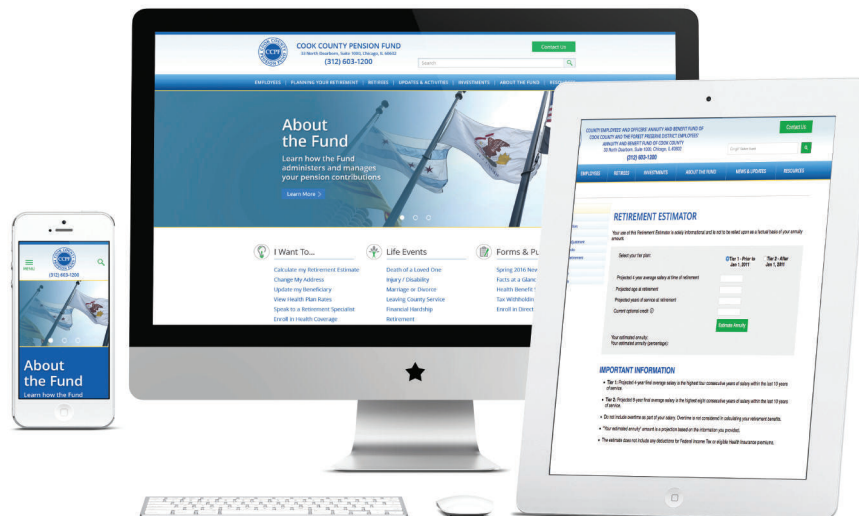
CCPF
COOK COUNTY PENSION FUND
33 North Dearborn, Suite 1000, Chicago, IL 60602
(312) 603-1200
Contact Us
Search

EMPLOYEES | PLANNING YOUR RETIREMENT | RETIREES | UPDATES & ACTIVITIES | INVESTMENTS | ABOUT THE FUND | RESOURCES

About the Fund
Learn how the Fund administers and manages your pension contributions
Learn More >

I Want To...
Calculate my Retirement Estimate
Change My Address
Update my Beneficiary
View Health Plan Rates
Speak to a Retirement Specialist
Enroll in Health Coverage

Life Events
Death of a Loved One
Injury / Disability
Marriage or Divorce
Leaving County Service
Financial Hardship
Retirement

Forms & Pu
Spring 2016 New
Facts at a Glanc
Health Benefit S
Tax Withholdin
Enroll in Direct

MENU
(312) 603-1200
About the Fund
Learn how the Fund

COUNTY EMPLOYEES' AND OFFICERS' ANNUITY AND BENEFIT FUND OF COOK COUNTY AND THE FOREST PRESERVE DISTRICT EMPLOYEES' ANNUITY AND BENEFIT FUND OF COOK COUNTY
33 North Dearborn, Suite 1000, Chicago, IL 60602
(312) 603-1200
Contact Us

EMPLOYEES | RETIREES | INVESTMENTS | ABOUT THE FUND | NEWS & UPDATES | RESOURCES

RETIREMENT ESTIMATOR
Your use of this Retirement Estimator is solely informational and is not to be relied upon as a formal basis of your annuity amount.

Select your tier plan:
Tier 1 - Prior to Jan 1, 2011
Tier 2 - After Jan 1, 2011
Projected 4 year average salary at time of retirement
Projected age at retirement
Projected years of service at retirement
Current optional credit
Estimate Annuity
Your estimated annuity:
Your estimated annuity (percentage):

IMPORTANT INFORMATION
• Tier 1: Projected 4-year final average salary is the highest four consecutive years of salary within the last 10 years of service.
• Tier 2: Projected 8-year final average salary is the highest eight consecutive years of salary within the last 10 years of service.
• Do not include overtime as part of your salary. Overtime is not considered in calculating your retirement benefits.
• "Your estimated annuity" amount is a projection based on the information you provided.
• The estimate does not include any deductions for Federal Income Tax or eligible Health Insurance premiums.